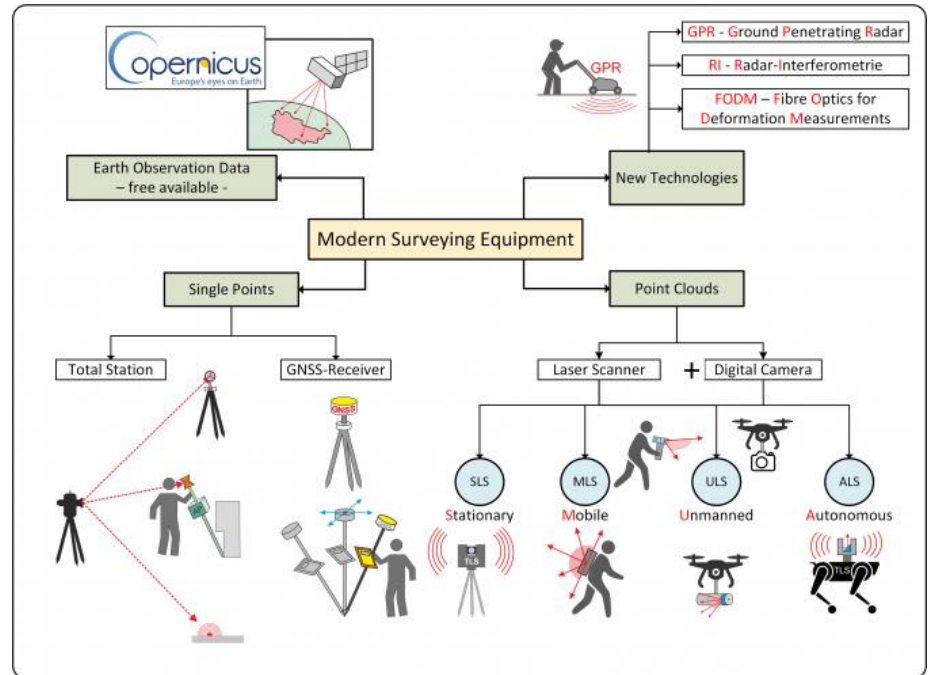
Copernicus
Europe's eyes on Earth

GPR

GPR - Ground Penetrating Radar

RI - Radar-Interferometrie

FODM – Fibre Optics for Deformation Measurements

Earth Observation Data – free available -

New Technologies

Modern Surveying Equipment

Single Points

Point Clouds

Total Station

GNSS-Receiver

Laser Scanner

+

Digital Camera

GNSS

SLS
Stationary

MLS
Mobile

ULS
Unmanned

ALS
Autonomous

TLS

TLS